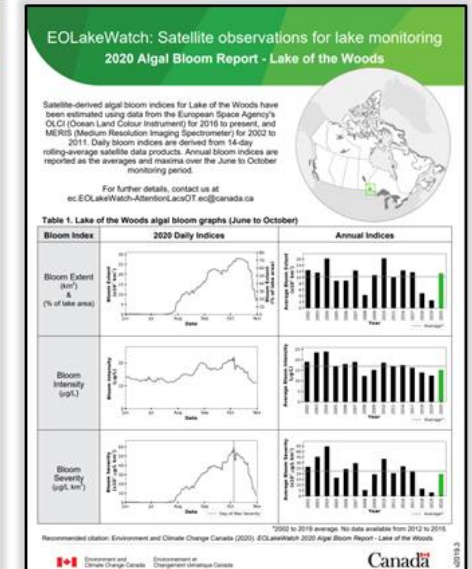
EOLakeWatch: Satellite observations for lake monitoring

2020 Algal Bloom Report - Lake of the Woods

Satellite-derived algal bloom indices for Lake of the Woods have been estimated using data from the European Space Agency's OLCI (Ocean Land Colour Instrument) for 2016 to present, and MERIS (Medium Resolution Imaging Spectrometer) for 2002 to 2011. Daily bloom indices are derived from 14-day rolling-average satellite data products. Annual bloom indices are reported as the averages and maxima over the June to October monitoring period.

For further details, contact us at ec.EOLakeWatch-AttentionLacsOT.ec@canada.ca

Table 1. Lake of the Woods algal bloom graphs (June to October)

| Bloom Index | 2020 Daily Indices | Annual Indices |
|---|---|---|
| Bloom Extent (km²) & (% of lake area) | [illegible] | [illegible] |
| Bloom Intensity (µg/L) | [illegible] | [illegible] |
| Bloom Severity (µg/L km²) | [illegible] | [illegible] |

*2002 to 2019 average. No data available from 2012 to 2015.

Recommended citation: Environment and Climate Change Canada (2020). EOLakeWatch 2020 Algal Bloom Report - Lake of the Woods.

Environment and Climate Change Canada Environnement et Changement climatique Canada

Canada

v2019.3